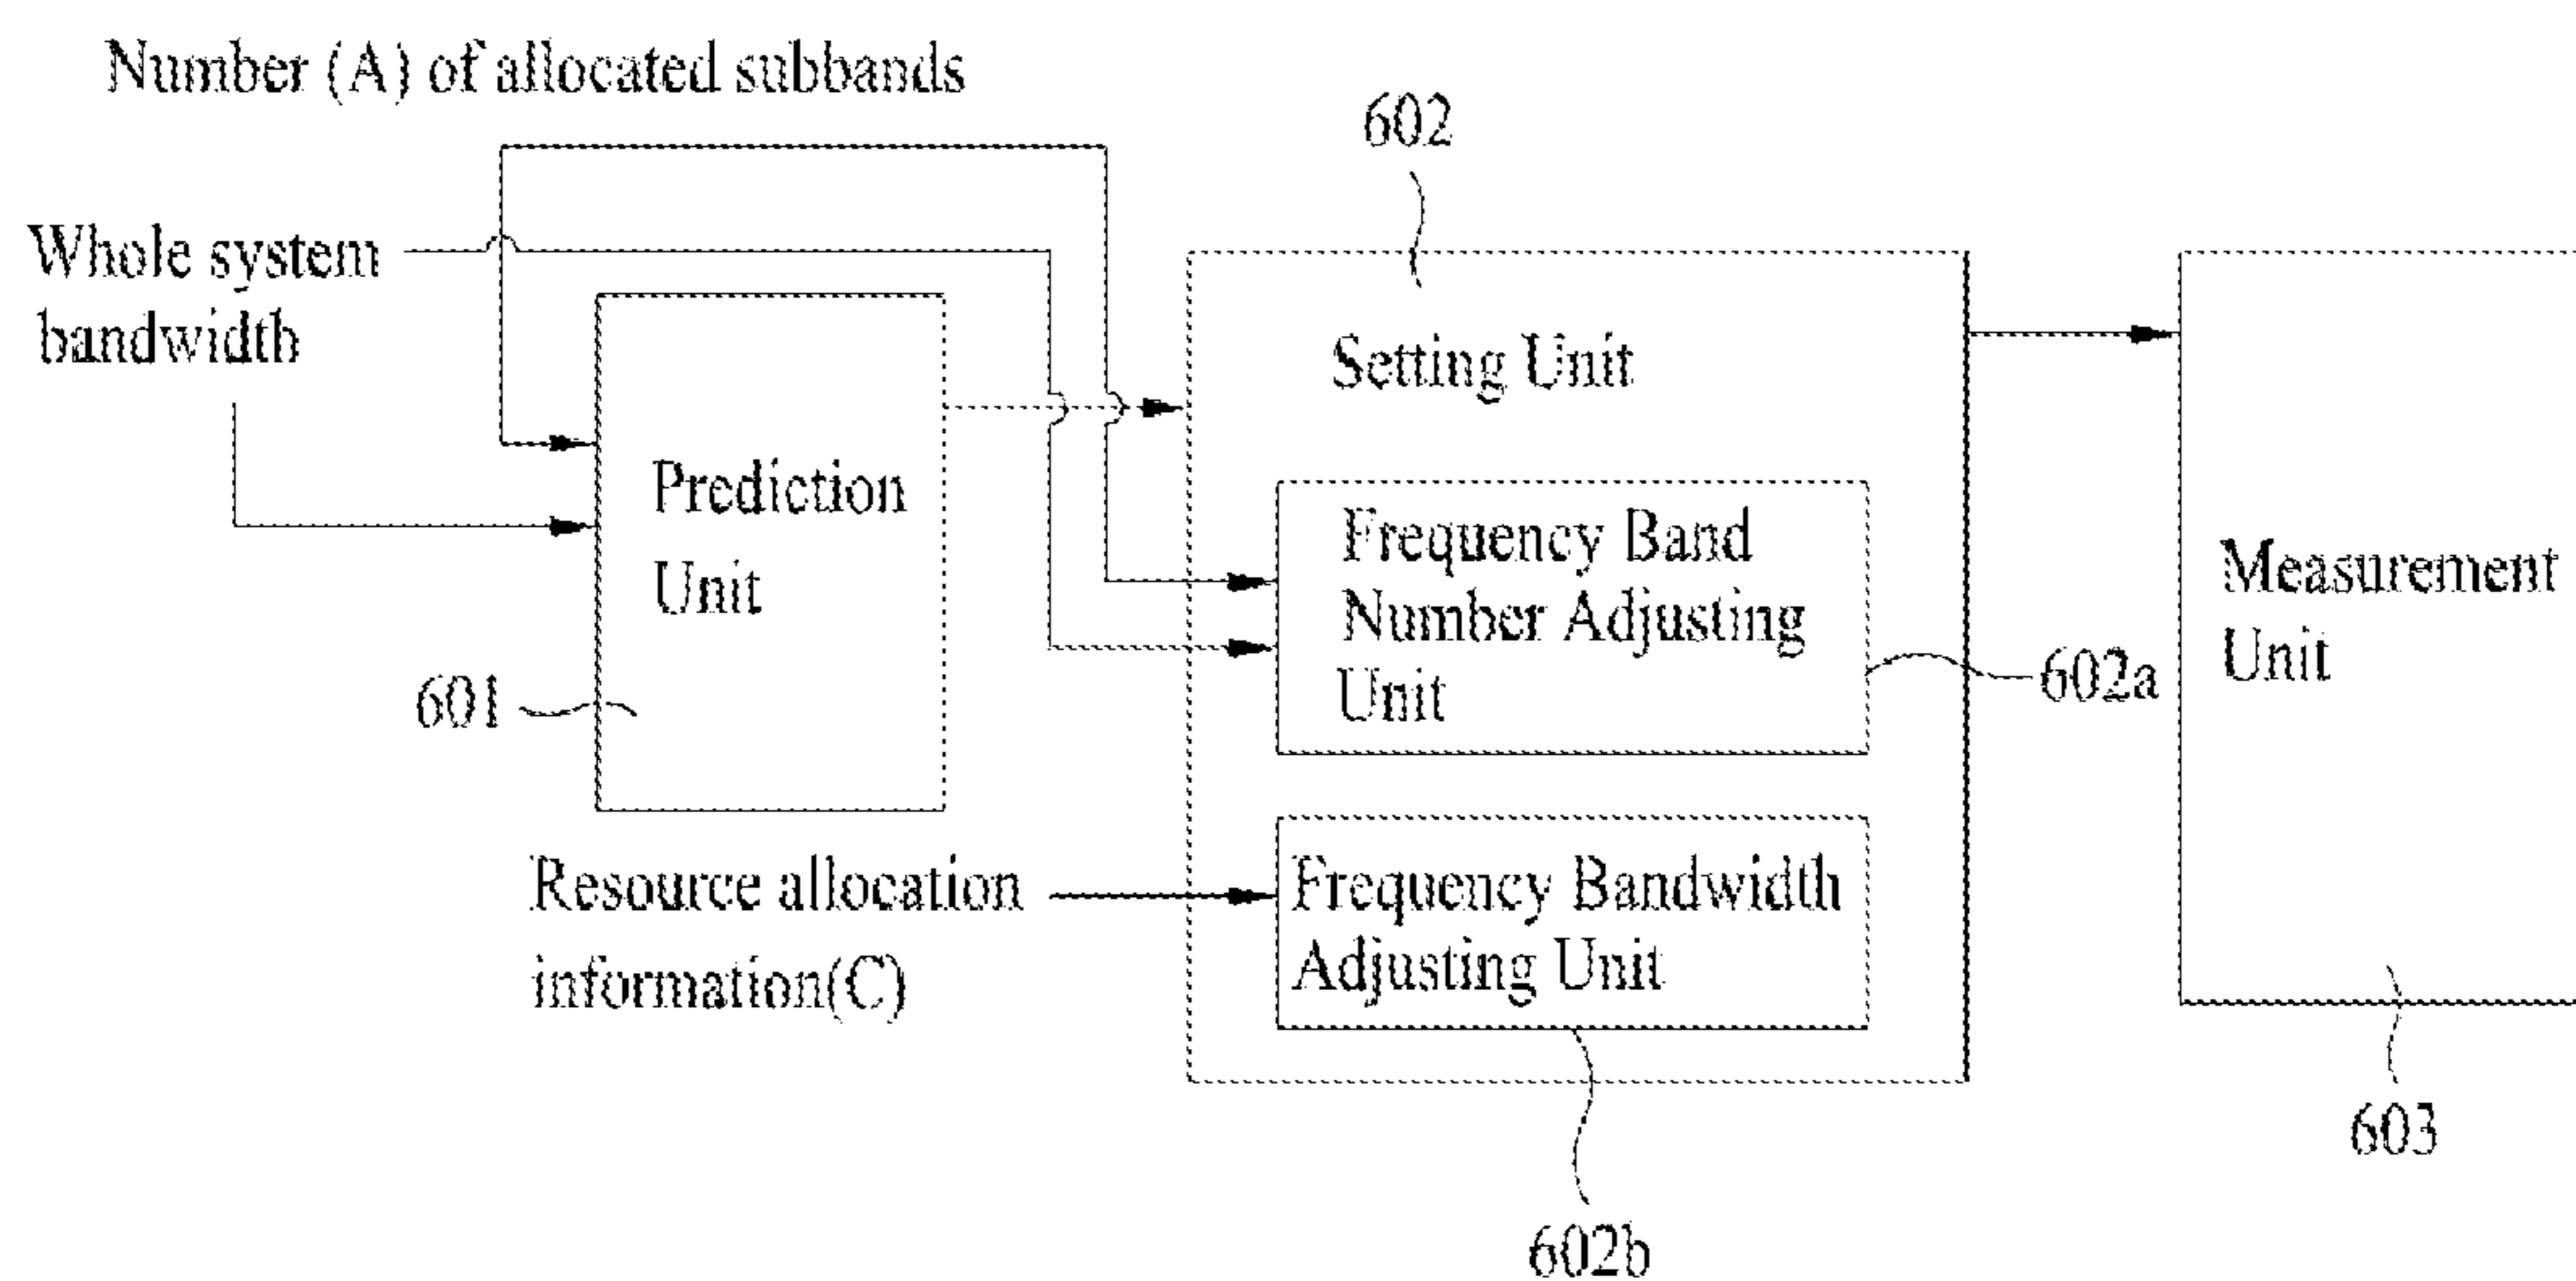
Number (A) of allocated subbands

602

Whole system bandwidth

Setting Unit

Prediction Unit

Frequency Band Number Adjusting Unit

602a

Measurement Unit

601

Resource allocation information(C)

Frequency Bandwidth Adjusting Unit

603

602b